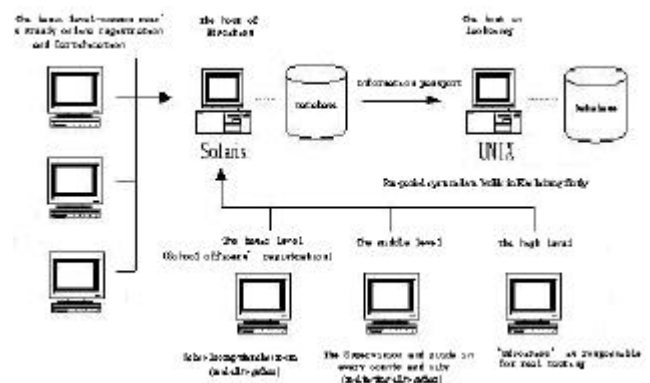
The basic level-common user's study online registration and fortification

The host of Shanghai

database

information passport

The host at Lanzhou

database

Solaris

UNIX

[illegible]

The basic level (Global officers' registration)

The middle level

The high level

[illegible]

The Observation and guide in every county and city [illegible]

'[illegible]' is responsible for real time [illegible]